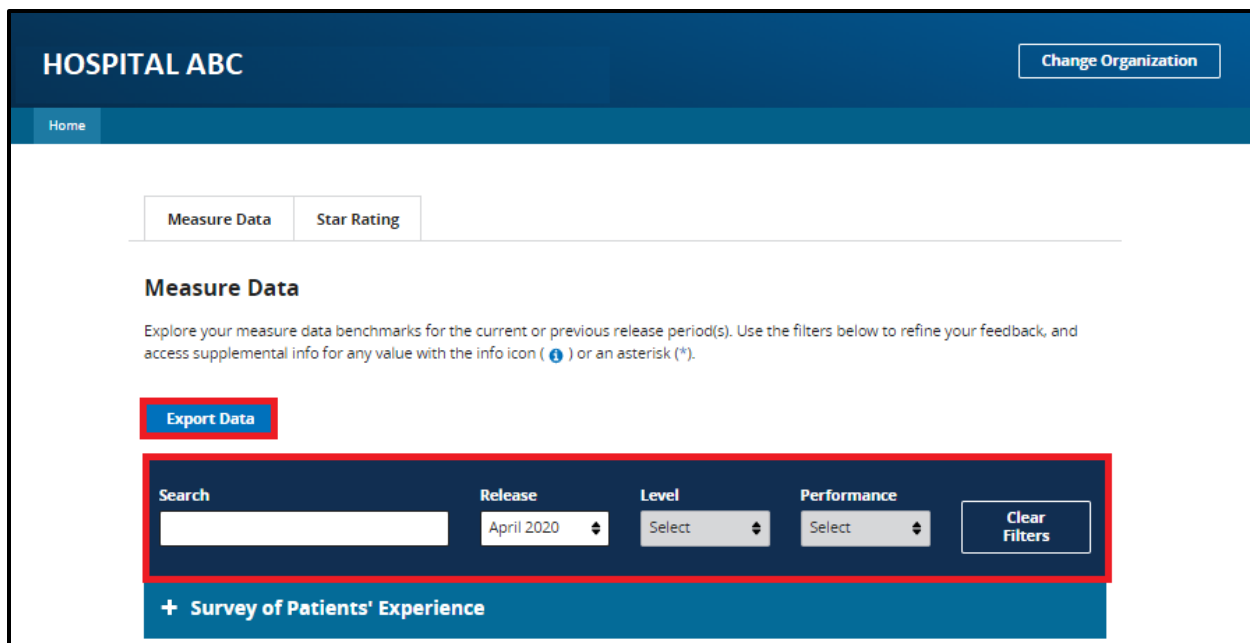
HOSPITAL ABC

Change Organization

Home

Measure Data

Star Rating

Measure Data

Explore your measure data benchmarks for the current or previous release period(s). Use the filters below to refine your feedback, and access supplemental info for any value with the info icon ( i ) or an asterisk (*).

Export Data

Search

Release

April 2020

Level

Select

Performance

Select

Clear Filters

+ Survey of Patients' Experience